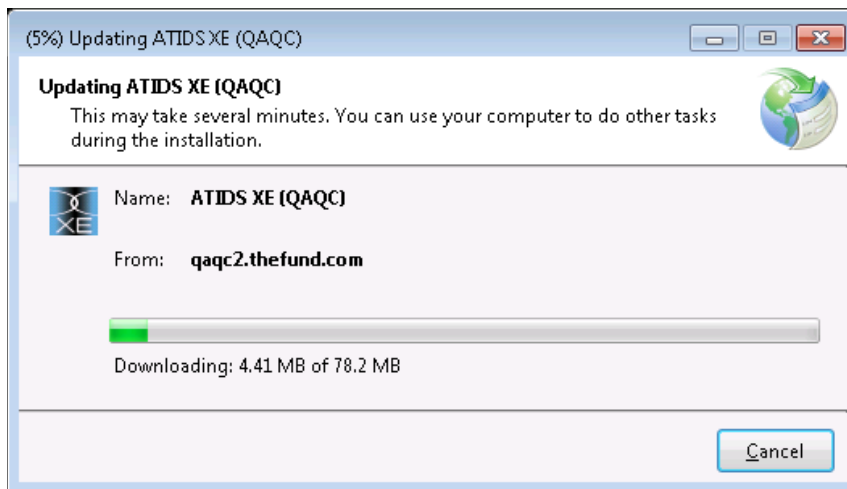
(5%) Updating ATIDS XE (QAQC)

Updating ATIDS XE (QAQC)

This may take several minutes. You can use your computer to do other tasks during the installation.

XE

Name: ATIDS XE (QAQC)

From: qaqc2.thefund.com

Downloading: 4.41 MB of 78.2 MB

Cancel